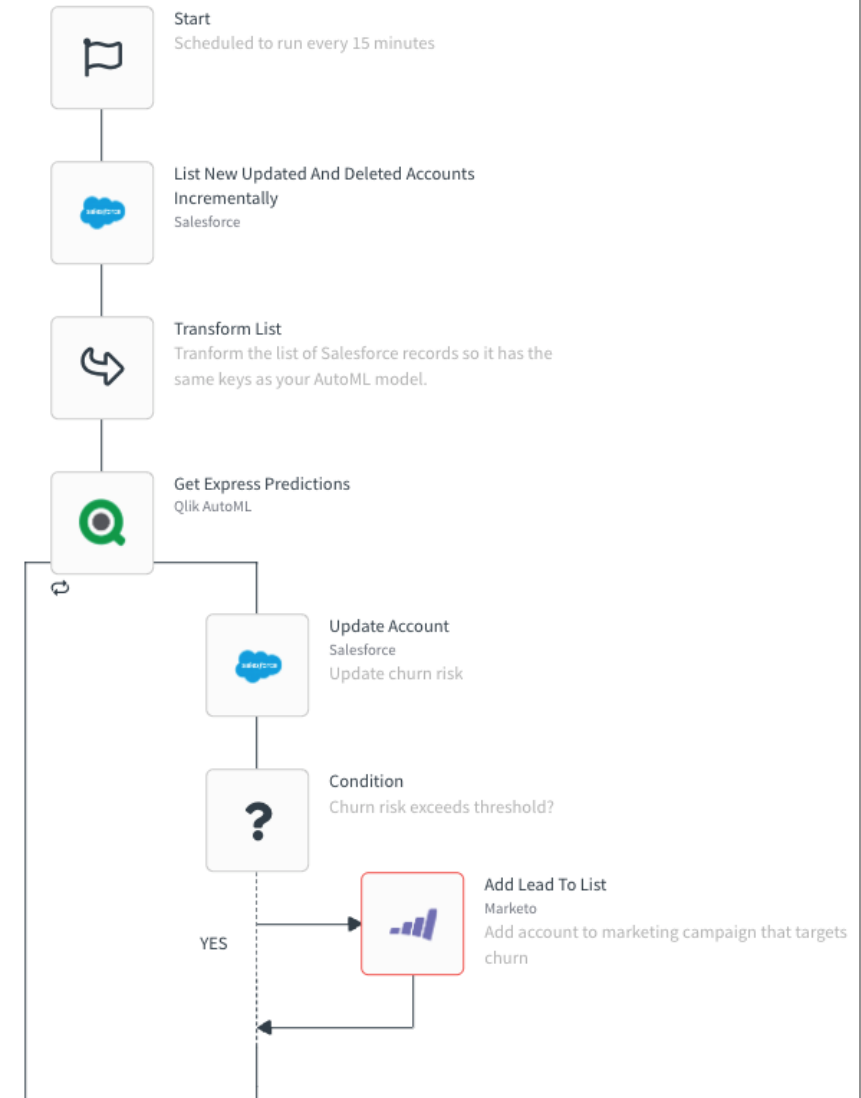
Start
Scheduled to run every 15 minutes

salesforce
List New Updated And Deleted Accounts Incrementally
Salesforce

Transform List
Tranform the list of Salesforce records so it has the same keys as your AutoML model.

Get Express Predictions
Qlik AutoML

salesforce
Update Account
Salesforce
Update churn risk

Condition
Churn risk exceeds threshold?

YES

Add Lead To List
Marketo
Add account to marketing campaign that targets churn